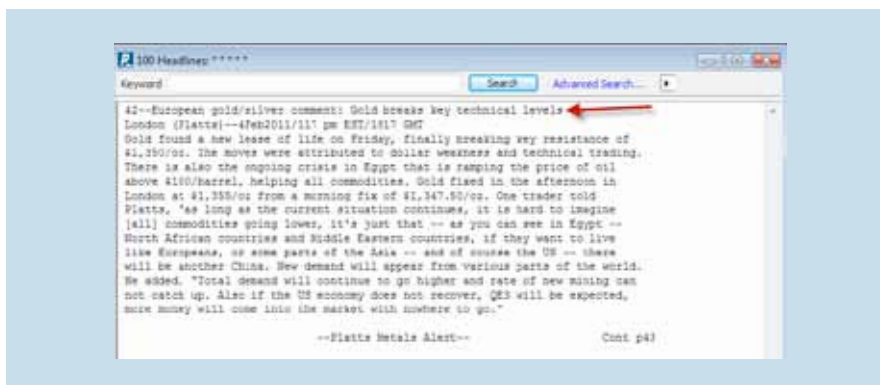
100 Headlines *****

Keyword

Search

Advanced Search...

42--European gold/silver comment: Gold breaks key technical levels
London (Platts)--4Feb2011/117 pm EST/1817 GMT
Gold found a new lease of life on Friday, finally breaking key resistance of $1,350/oz. The moves were attributed to dollar weakness and technical trading. There is also the ongoing crisis in Egypt that is ramping the price of oil above $100/barrel, helping all commodities. Gold fixed in the afternoon in London at $1,355/oz from a morning fix of $1,347.50/oz. One trader told Platts, "as long as the current situation continues, it is hard to imagine [all] commodities going lower, it's just that -- as you can see in Egypt -- North African countries and Middle Eastern countries, if they want to live like Europeans, or some parts of the Asia -- and of course the US -- there will be another China. New demand will appear from various parts of the world. He added, "Total demand will continue to go higher and rate of new mining can not catch up. Also if the US economy does not recover, QE3 will be expected, more money will come into the market with nowhere to go."

--Platts Metals Alert--

Cont p43